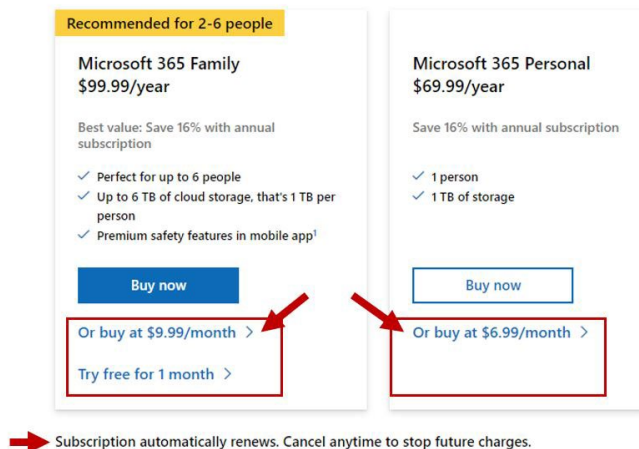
Recommended for 2-6 people

Microsoft 365 Family
$99.99/year

Best value: Save 16% with annual subscription

✓ Perfect for up to 6 people
✓ Up to 6 TB of cloud storage, that's 1 TB per person
✓ Premium safety features in mobile app$^1$

Buy now

Or buy at $9.99/month >

Try free for 1 month >

Microsoft 365 Personal
$69.99/year

Save 16% with annual subscription

✓ 1 person
✓ 1 TB of storage

Buy now

Or buy at $6.99/month >

Subscription automatically renews. Cancel anytime to stop future charges.